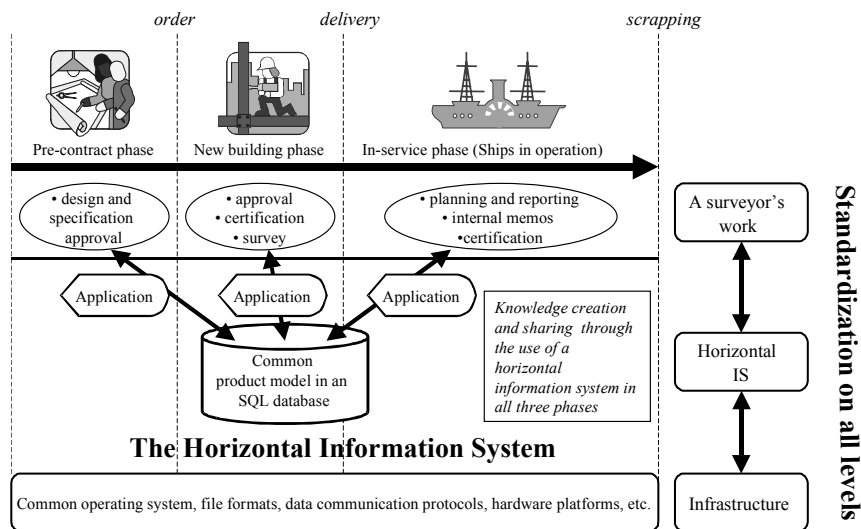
order delivery scrapping

Pre-contract phase New building phase In-service phase (Ships in operation)

• design and specification approval

• approval
• certification
• survey

• planning and reporting
• internal memos
•certification

A surveyor's work

Application Application Application

Knowledge creation and sharing through the use of a horizontal information system in all three phases

Common product model in an SQL database

Horizontal IS

The Horizontal Information System

Common operating system, file formats, data communication protocols, hardware platforms, etc.

Infrastructure

Standardization on all levels